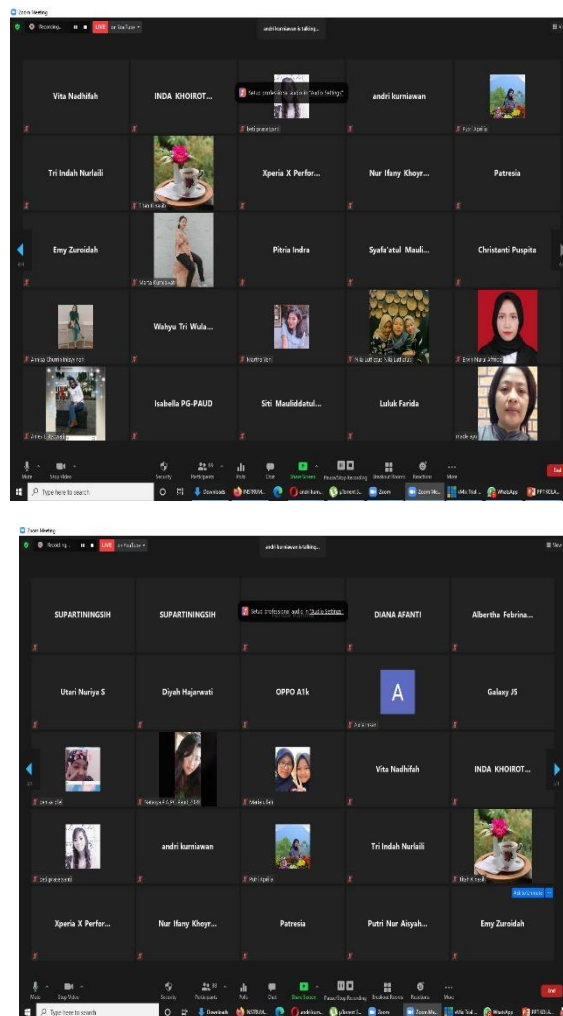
Zoom Meeting

Recording... LIVE on YouTube

andri kurniawan is talking...

Vita Nadhifah

INDA KHOIROT...

Setup professional audio in "Studio Settings"

andri kurniawan

Tri Indah Nurlaili

Xperia X Perfor...

Nur Ifany Khoyr...

Patresia

Emy Zuroidah

Pitria Indra

Syafa'atul Mauli...

Christanti Puspita

Wahyu Tri Wula...

Isabella PG-PAUD

Siti Mauliddatul...

Luluk Farida

Mute Stop Video Security Participants Polls Chat Share Screen Pause/Stop Recording Breakout Rooms Reactions More End

Type here to search

Zoom Meeting

Recording... LIVE on YouTube

andri kurniawan is talking...

SUPARTININGSIH

SUPARTININGSIH

Setup professional audio in "Studio Settings"

DIANA AFANTI

Albertha Febrina...

Utari Nuriya S

Diyah Hajarwati

OPPO A1k

A

Galaxy J5

Vita Nadhifah

INDA KHOIROT...

andri kurniawan

Tri Indah Nurlaili

Xperia X Perfor...

Nur Ifany Khoyr...

Patresia

Putri Nur Aisyah...

Emy Zuroidah

Mute Stop Video Security Participants Polls Chat Share Screen Pause/Stop Recording Breakout Rooms Reactions More End

Type here to search